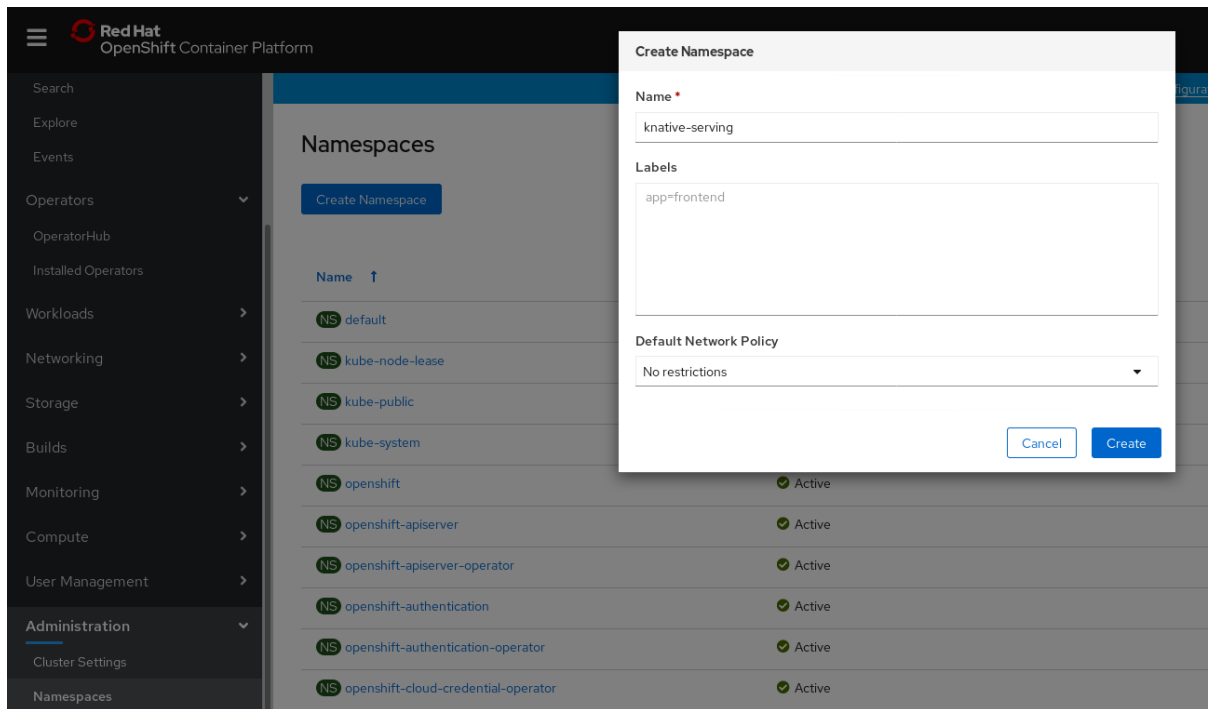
Red Hat
OpenShift Container Platform

Search
Explore
Events
Operators
OperatorHub
Installed Operators
Workloads
Networking
Storage
Builds
Monitoring
Compute
User Management
Administration
Cluster Settings
Namespaces

figura

Namespaces

Create Namespace

Name ↑

NS default
NS kube-node-lease
NS kube-public
NS kube-system
NS openshift Active
NS openshift-apiserver Active
NS openshift-apiserver-operator Active
NS openshift-authentication Active
NS openshift-authentication-operator Active
NS openshift-cloud-credential-operator Active

Create Namespace

Name *
knative-serving

Labels
app=frontend

Default Network Policy
No restrictions

Cancel
Create